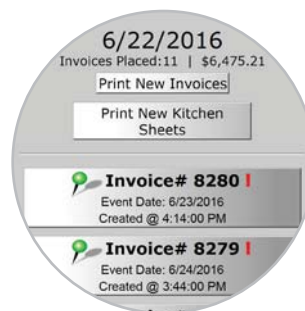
6/22/2016
Invoices Placed:11 | $6,475.21

Print New Invoices

Print New Kitchen Sheets

Invoice# 8280 !
Event Date: 6/23/2016
Created @ 4:14:00 PM

Invoice# 8279 !
Event Date: 6/24/2016
Created @ 3:44:00 PM